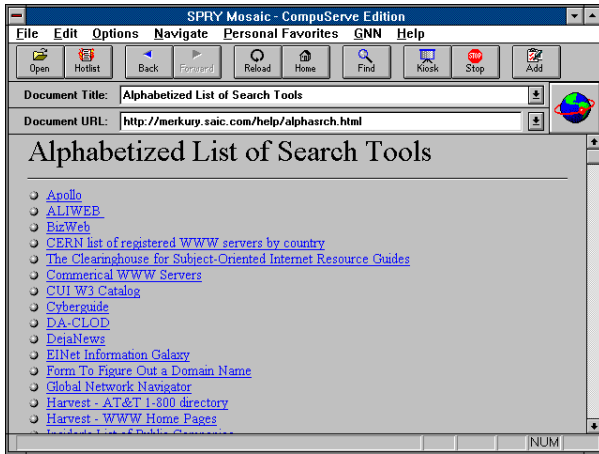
SPRY Mosaic - CompuServe Edition

File Edit Options Navigate Personal Favorites GNN Help

Open Hotlist Back Forward Reload Home Find Kiosk Stop Add

Document Title: Alphabetized List of Search Tools

Document URL: http://merkury.saic.com/help/alphasrch.html

Alphabetized List of Search Tools

- Apollo
- ALIWEB
- BizWeb
- CERN list of registered WWW servers by country
- The Clearinghouse for Subject-Oriented Internet Resource Guides
- Commerical WWW Servers
- CUI W3 Catalog
- Cyberguide
- DA-CLOD
- DejaNews
- EINet Information Galaxy
- Form To Figure Out a Domain Name
- Global Network Navigator
- Harvest - AT&T 1-800 directory
- Harvest - WWW Home Pages
- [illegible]

NUM